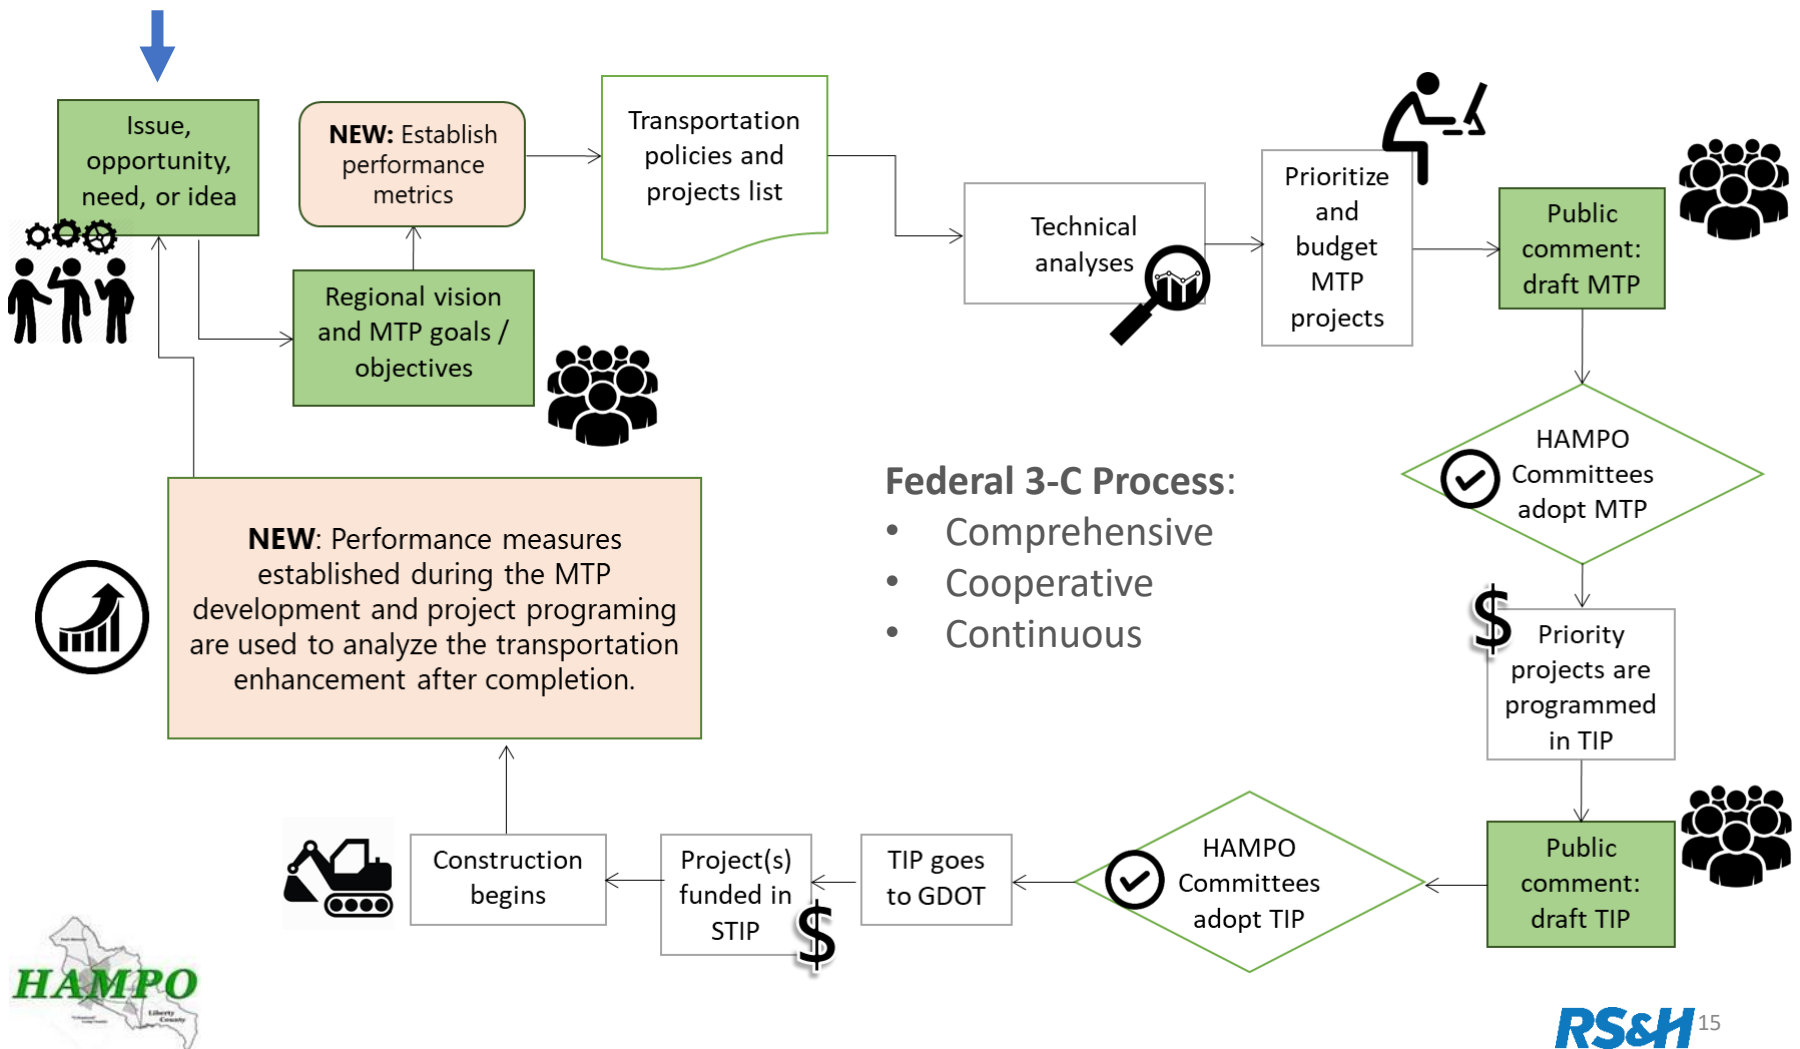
Issue, opportunity, need, or idea

**NEW:** Establish performance metrics

Transportation policies and projects list

Regional vision and MTP goals / objectives

Technical analyses

Prioritize and budget MTP projects

Public comment: draft MTP

HAMPO Committees adopt MTP

Federal 3-C Process:
• Comprehensive
• Cooperative
• Continuous

**NEW**: Performance measures established during the MTP development and project programing are used to analyze the transportation enhancement after completion.

$ Priority projects are programmed in TIP

Public comment: draft TIP

HAMPO Committees adopt TIP

TIP goes to GDOT

Project(s) funded in STIP $

Construction begins

HAMPO

RS&H 15